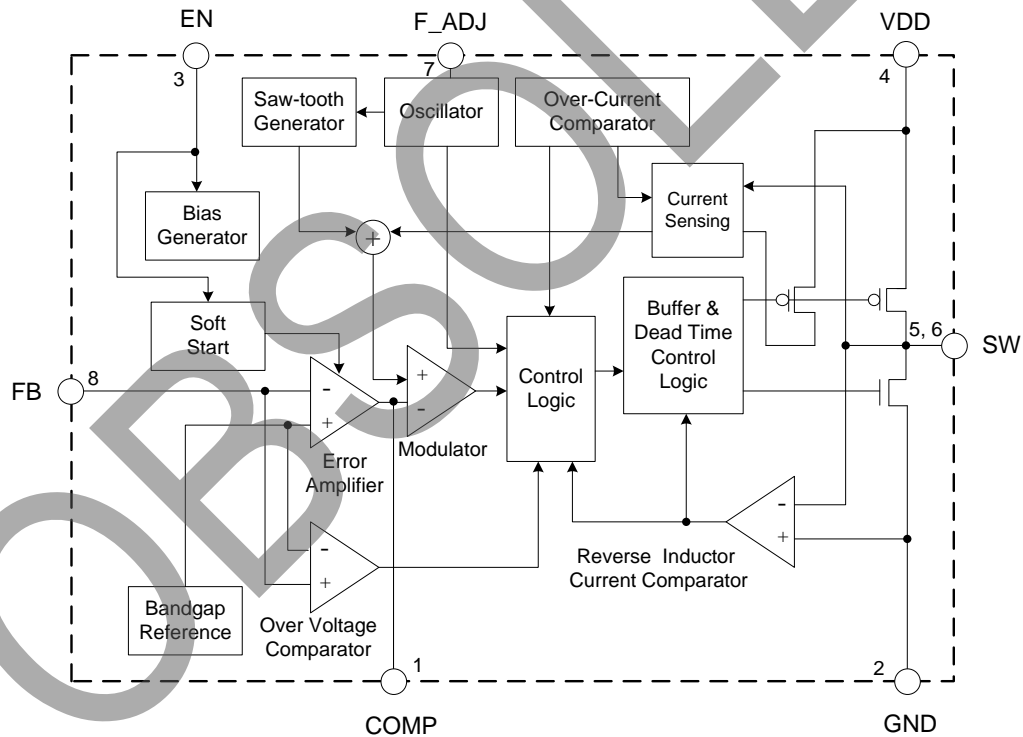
EN
F_ADJ
VDD
3
7
4
Saw-tooth Generator
Oscillator
Over-Current Comparator
Bias Generator
Current Sensing
+
Soft Start
Buffer & Dead Time Control Logic
5, 6
SW
FB
8
-
+
+
-
Control Logic
Error Amplifier
Modulator
-
+
-
+
Reverse Inductor Current Comparator
Bandgap Reference
Over Voltage Comparator
1
2
COMP
GND
OBSOLETE